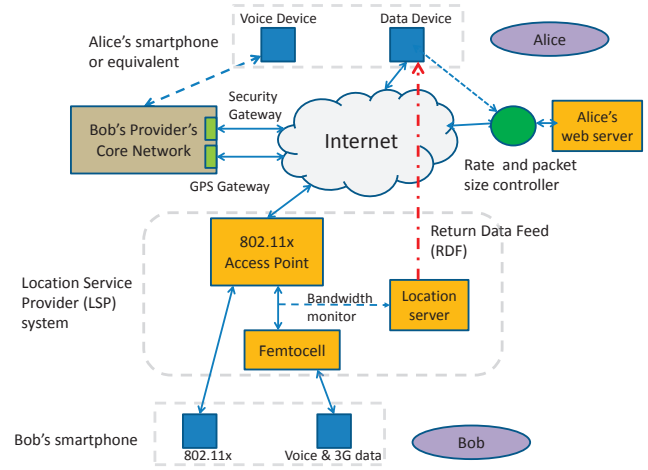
Voice Device

Data Device

Alice

Alice's smartphone or equivalent

Security Gateway

Bob's Provider's Core Network

Internet

Alice's web server

GPS Gateway

Rate and packet size controller

Return Data Feed (RDF)

802.11x Access Point

Location Service Provider (LSP) system

Bandwidth monitor

Location server

Femtocell

Bob's smartphone

802.11x

Voice & 3G data

Bob